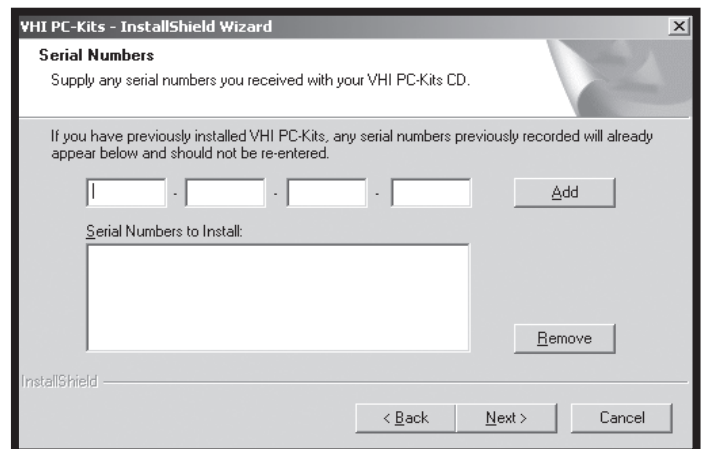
VHI PC-Kits - InstallShield Wizard

×

Serial Numbers

Supply any serial numbers you received with your VHI PC-Kits CD.

If you have previously installed VHI PC-Kits, any serial numbers previously recorded will already appear below and should not be re-entered.

- - -

Add

Serial Numbers to Install:

Remove

InstallShield

< Back

Next >

Cancel